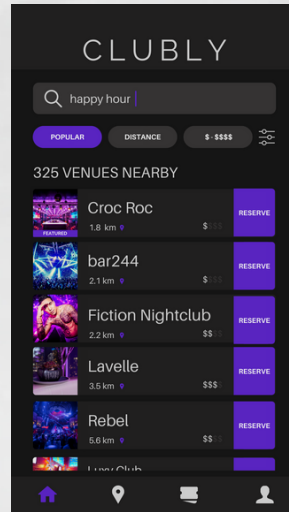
CLUBLY

happy hour

POPULAR
DISTANCE
$ - $$$$

325 VENUES NEARBY

FEATURED
Croc Roc
1.8 km
$$$$
RESERVE

bar244
2.1 km
$$$$
RESERVE

Fiction Nightclub
2.2 km
$$$$
RESERVE

Lavelle
3.5 km
$$$$
RESERVE

Rebel
5.6 km
$$$$
RESERVE

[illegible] Club